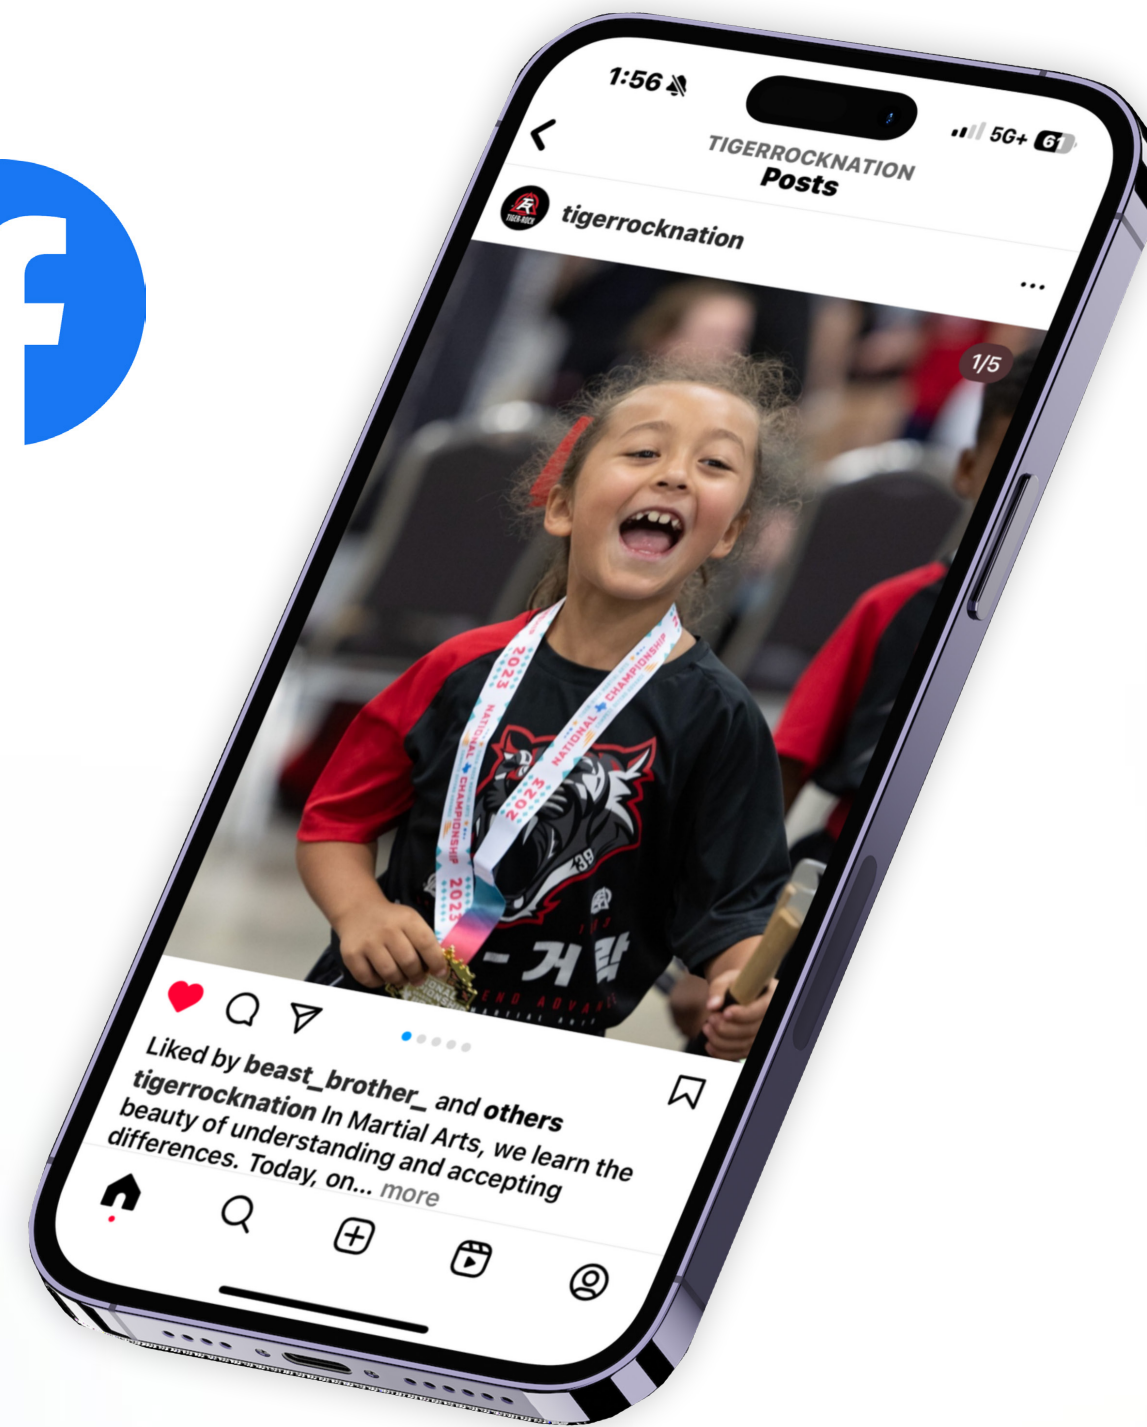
1:56

5G+ 61

TIGERROCKNATION
Posts

tigerrocknation

1/5

2023 NATIONAL CHAMPIONSHIP 2023 NATIONAL CHAMPIONSHIP 2023

Liked by beast_brother_ and others

tigerrocknation In Martial Arts, we learn the beauty of understanding and accepting differences. Today, on... more